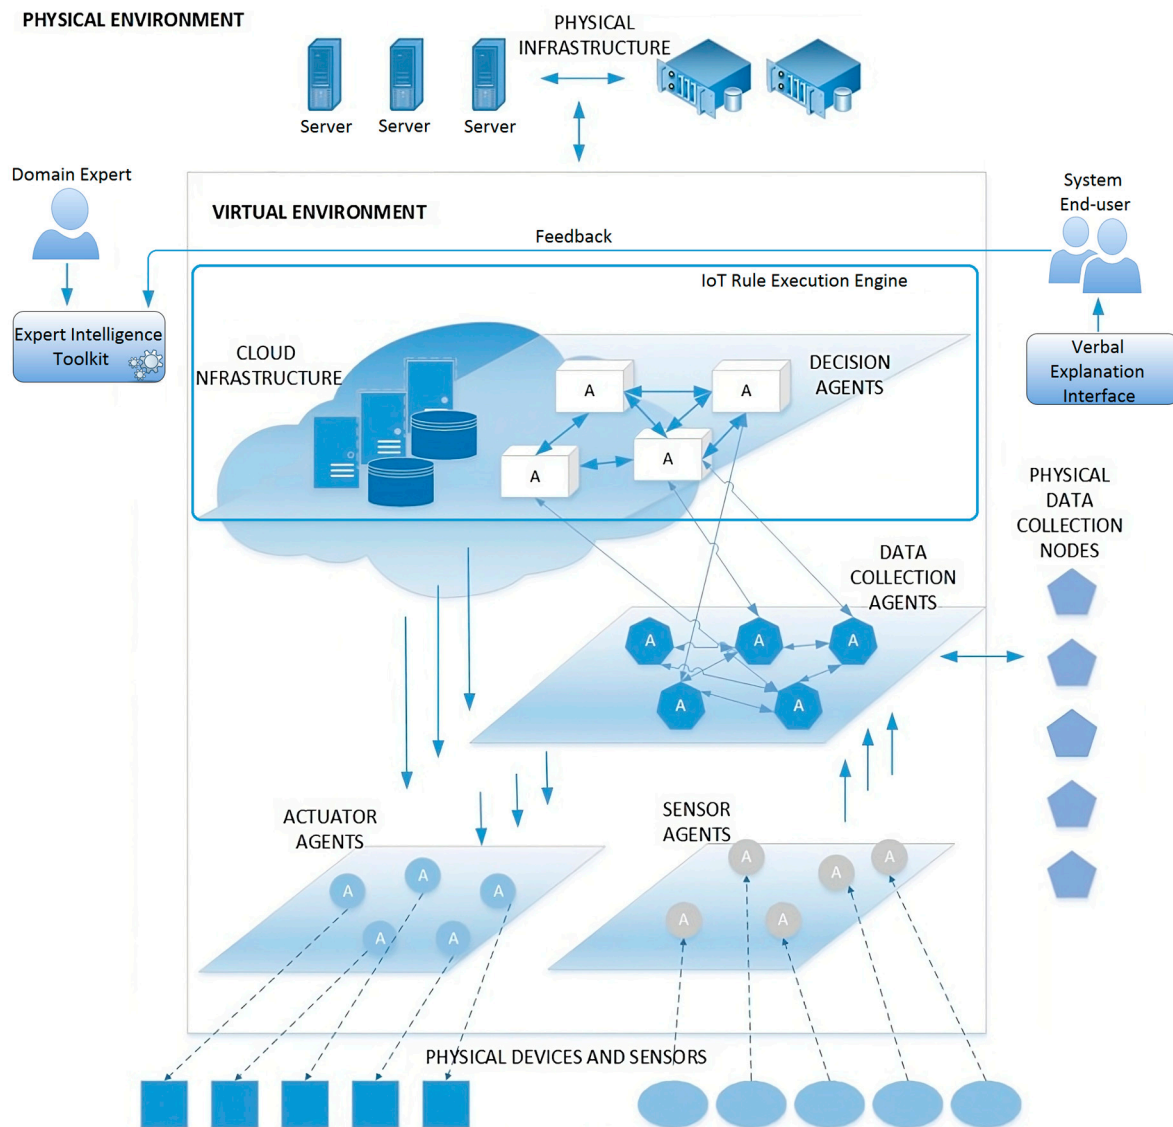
PHYSICAL ENVIRONMENT

PHYSICAL INFRASTRUCTURE

Server

Server

Server

Domain Expert

System End-user

VIRTUAL ENVIRONMENT

Feedback

IoT Rule Execution Engine

Expert Intelligence Toolkit

Verbal Explanation Interface

CLOUD NFRASTRUCTURE

DECISION AGENTS

A

A

A

A

PHYSICAL DATA COLLECTION NODES

DATA COLLECTION AGENTS

A

A

A

A

A

ACTUATOR AGENTS

SENSOR AGENTS

A

A

A

A

A

A

A

A

A

A

PHYSICAL DEVICES AND SENSORS